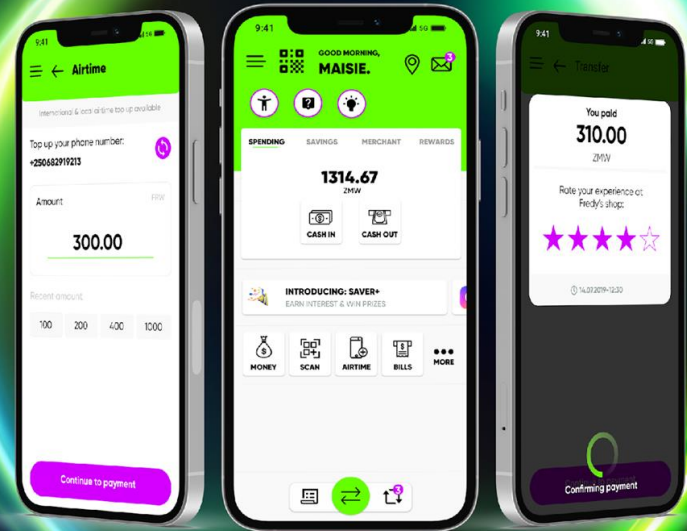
9:41

Airtime

International & local airtime top up available

Top up your phone number:
+250682919213

Amount
RW

300.00

Recent amount

100
200
400
1000

Continue to payment

9:41
5G

GOOD MORNING,
MAISIE.

3

SPENDING
SAVINGS
MERCHANT
REWARDS

1314.67
ZMW

CASH IN
CASH OUT

INTRODUCING: SAVER+
EARN INTEREST & WIN PRIZES

MONEY
SCAN
AIRTIME
BILLS
MORE

3

9:41

Transfer

You paid
310.00
ZMW

Rate your experience at Fredy's shop:

★★★★☆

14.07.2019 - 12:30

Confirming payment